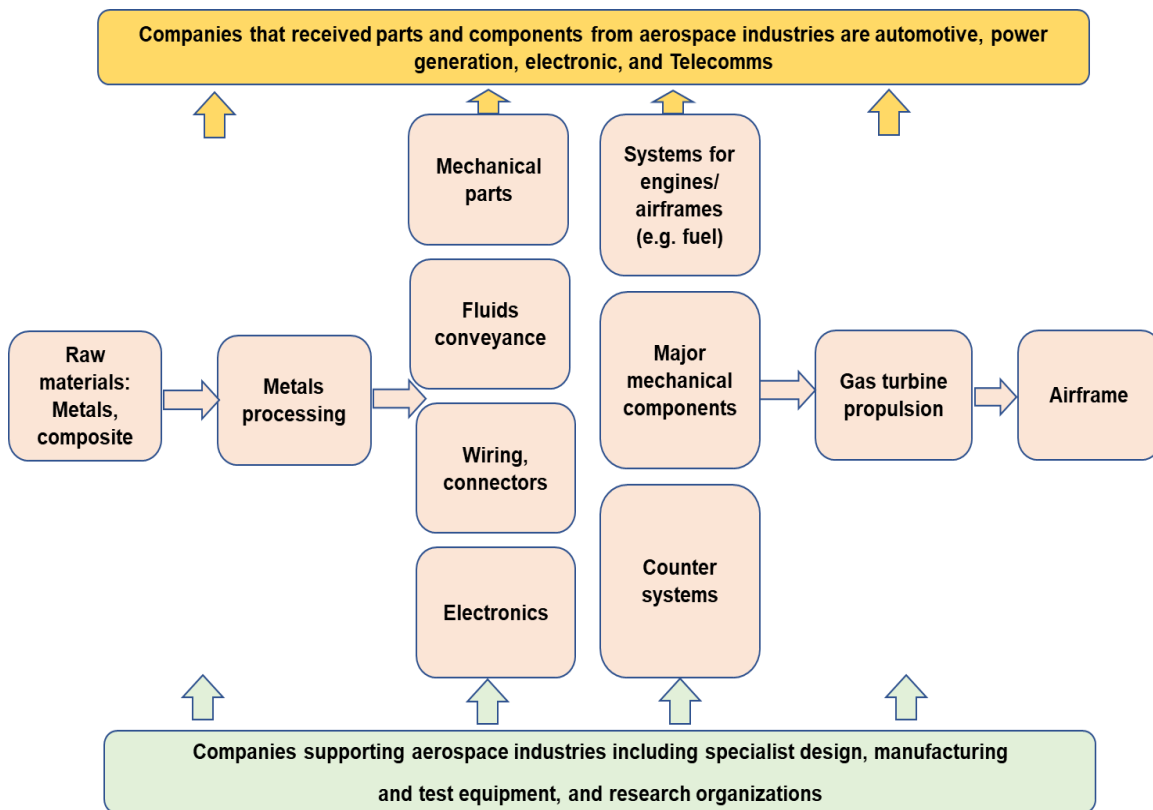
Companies that received parts and components from aerospace industries are automotive, power generation, electronic, and Telecomms

Mechanical parts

Systems for engines/ airframes (e.g. fuel)

Fluids conveyance

Raw materials: Metals, composite

Metals processing

Major mechanical components

Gas turbine propulsion

Airframe

Wiring, connectors

Electronics

Counter systems

Companies supporting aerospace industries including specialist design, manufacturing and test equipment, and research organizations